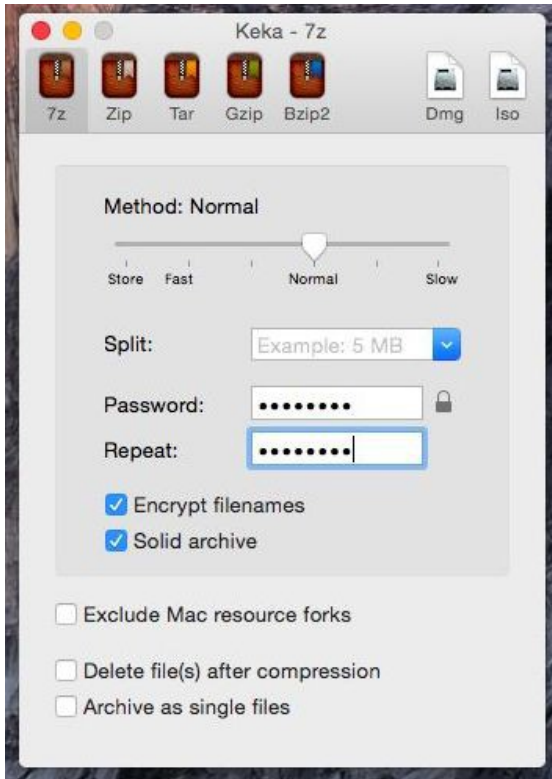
Keka - 7z

7z Zip Tar Gzip Bzip2 Dmg Iso

Method: Normal

Store Fast Normal Slow

Split: Example: 5 MB

Password: ••••••••

Repeat: ••••••••

Encrypt filenames

Solid archive

Exclude Mac resource forks

Delete file(s) after compression

Archive as single files